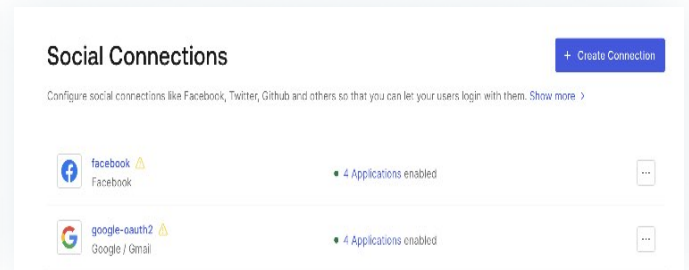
Social Connections

+ Create Connection

Configure social connections like Facebook, Twitter, Github and others so that you can let your users login with them. Show more >

facebook
Facebook

4 Applications enabled

...

google-oauth2
Google / Gmail

4 Applications enabled

...